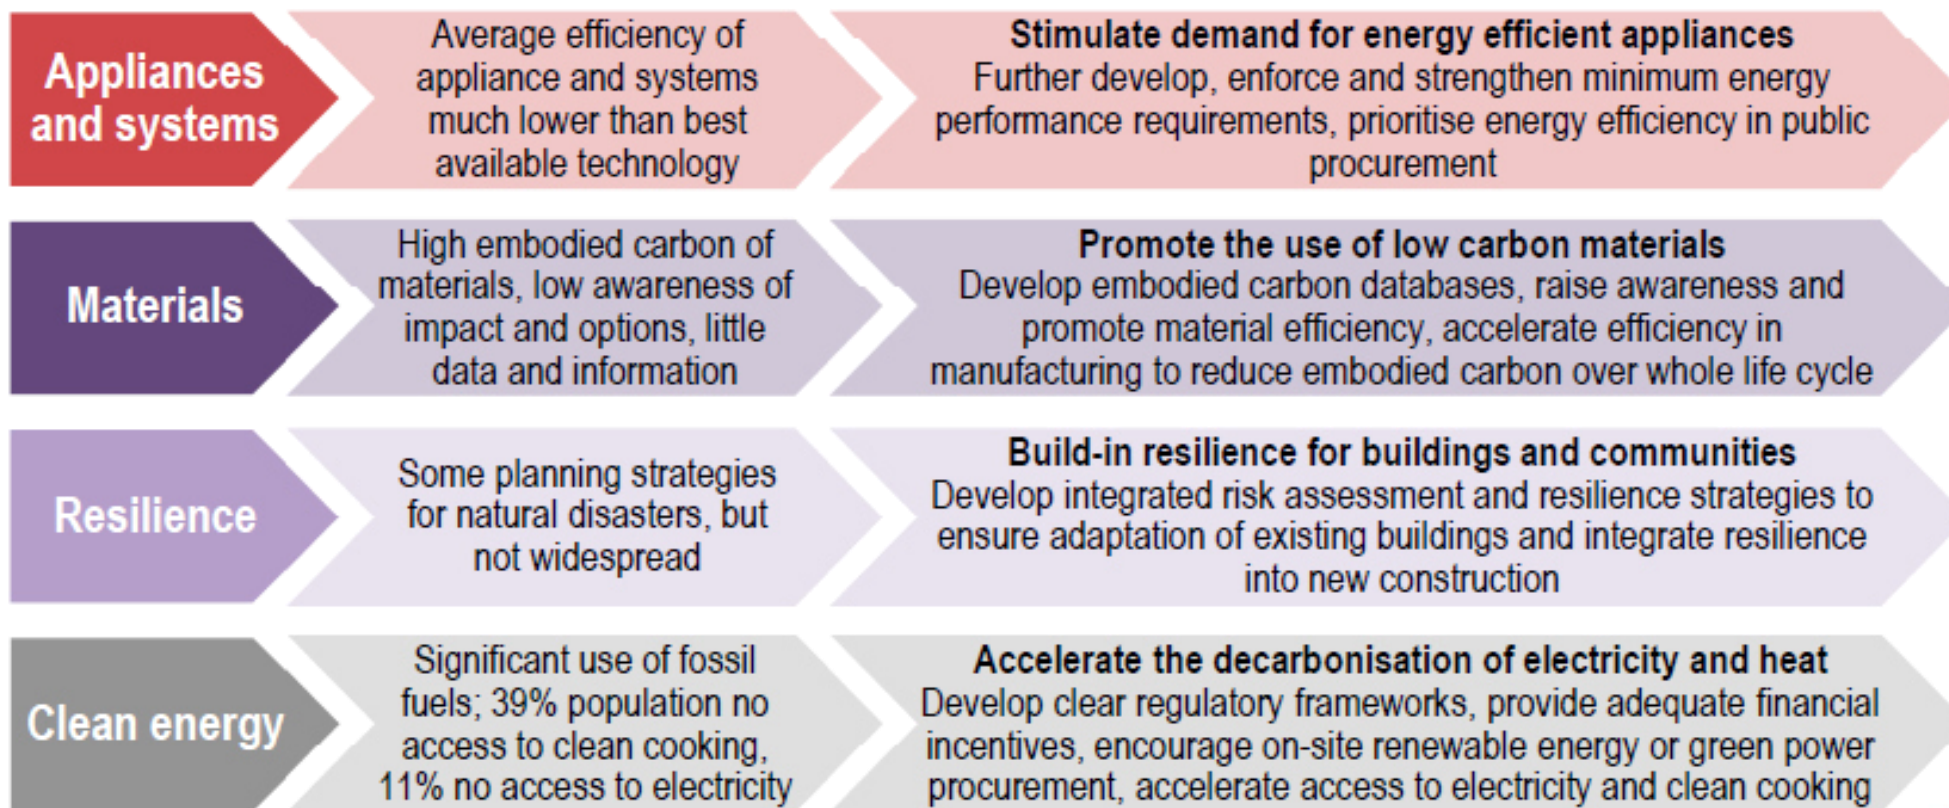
Appliances and systems

Average efficiency of appliance and systems much lower than best available technology

**Stimulate demand for energy efficient appliances**
Further develop, enforce and strengthen minimum energy performance requirements, prioritise energy efficiency in public procurement

Materials

High embodied carbon of materials, low awareness of impact and options, little data and information

**Promote the use of low carbon materials**
Develop embodied carbon databases, raise awareness and promote material efficiency, accelerate efficiency in manufacturing to reduce embodied carbon over whole life cycle

Resilience

Some planning strategies for natural disasters, but not widespread

**Build-in resilience for buildings and communities**
Develop integrated risk assessment and resilience strategies to ensure adaptation of existing buildings and integrate resilience into new construction

Clean energy

Significant use of fossil fuels; 39% population no access to clean cooking, 11% no access to electricity

**Accelerate the decarbonisation of electricity and heat**
Develop clear regulatory frameworks, provide adequate financial incentives, encourage on-site renewable energy or green power procurement, accelerate access to electricity and clean cooking